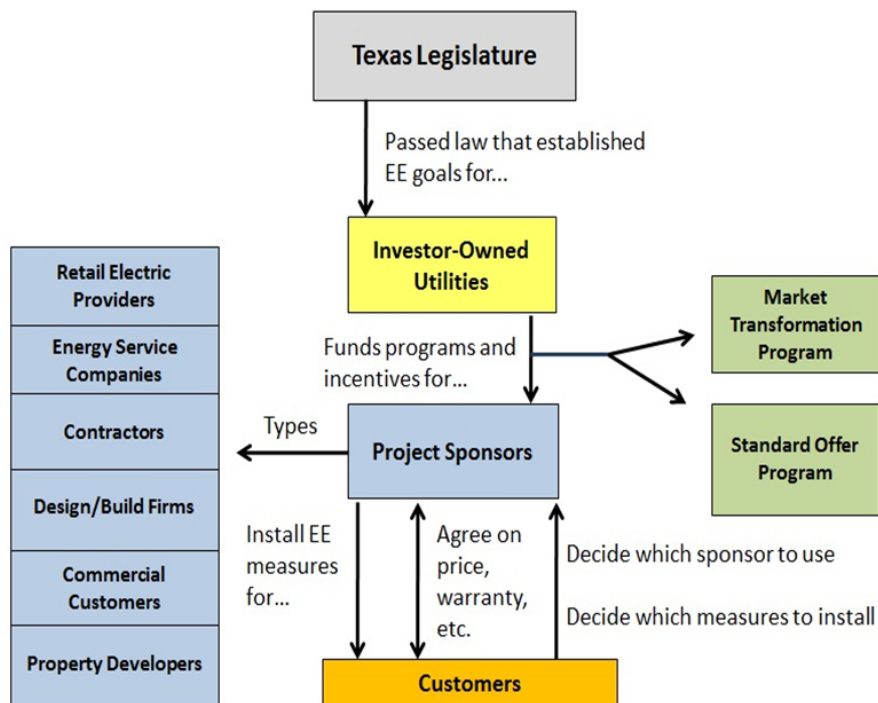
Texas Legislature

Passed law that established EE goals for...

Investor-Owned Utilities

Funds programs and incentives for...

Market Transformation Program

Standard Offer Program

Retail Electric Providers

Energy Service Companies

Contractors

Design/Build Firms

Commercial Customers

Property Developers

Types

Project Sponsors

Install EE measures for...

Agree on price, warranty, etc.

Decide which sponsor to use

Decide which measures to install

Customers